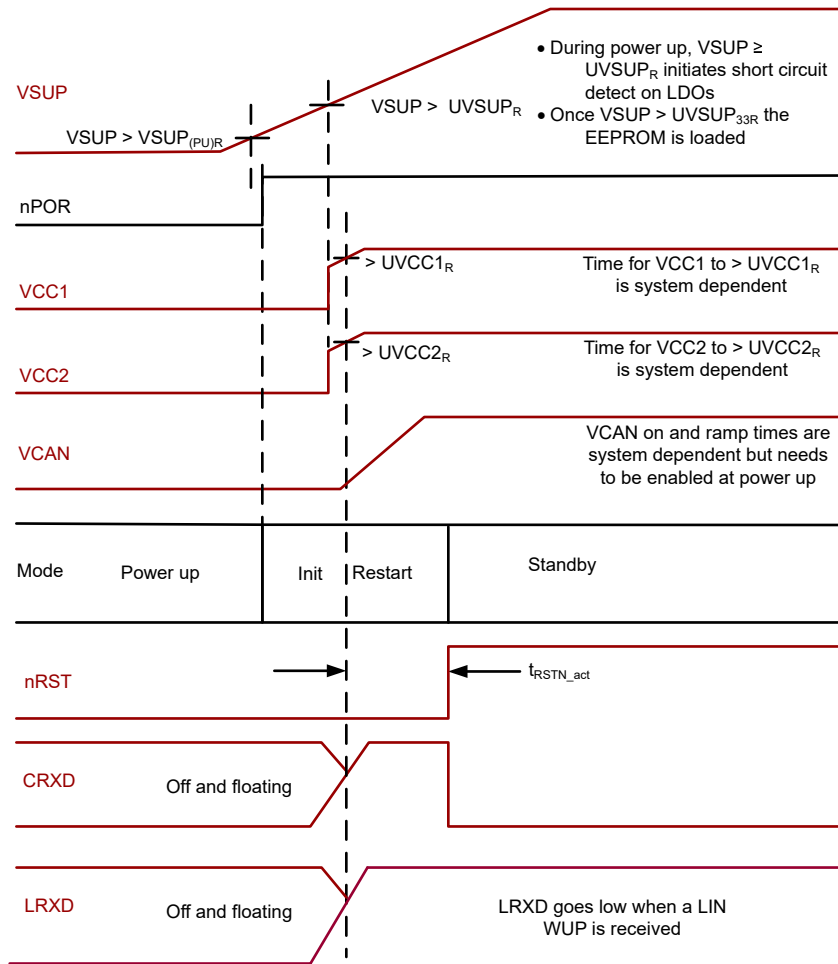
VSUP

VSUP > $VSUP_{(PU)R}$

VSUP > $UVSUP_{R}$

• During power up, VSUP ≥ $UVSUP_{R}$ initiates short circuit detect on LDOs
• Once VSUP > $UVSUP_{33R}$ the EEPROM is loaded

nPOR

VCC1

> $UVCC1_{R}$

Time for VCC1 to > $UVCC1_{R}$ is system dependent

VCC2

> $UVCC2_{R}$

Time for VCC2 to > $UVCC2_{R}$ is system dependent

VCAN

VCAN on and ramp times are system dependent but needs to be enabled at power up

Mode

Power up

Init

Restart

Standby

nRST

$t_{RSTN\_act}$

CRXD

Off and floating

LRXD

Off and floating

LRXD goes low when a LIN WUP is received